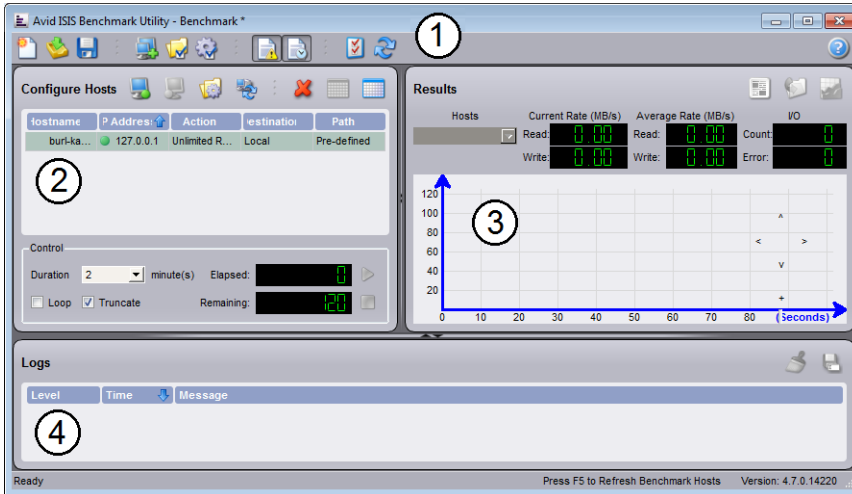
Avid ISIS Benchmark Utility - Benchmark *

1

Configure Hosts

| Hostname | IP Address | Action | Destination | Path |
|---|---|---|---|---|
| burl-ka... | 127.0.0.1 | Unlimited R... | Local | Pre-defined |

2

Control

Duration 2 minute(s) Elapsed: 0

Loop Truncate Remaining: 120

Results

Hosts

Current Rate (MB/s) Read: 0.00 Write: 0.00

Average Rate (MB/s) Read: 0.00 Write: 0.00

I/O Count: 0 Error: 0

3

120
100
80
60
40
20
0 10 20 30 40 50 60 70 80 (Seconds)

^
< >
v
+

Logs

| Level | Time | Message |
|---|---|---|

4

Ready

Press F5 to Refresh Benchmark Hosts

Version: 4.7.0.14220